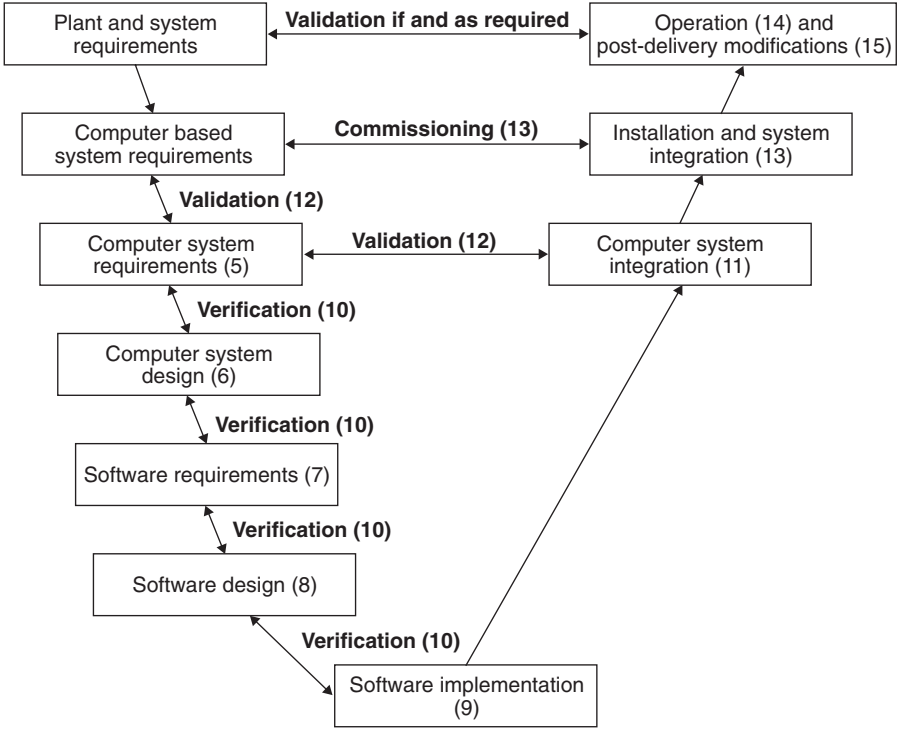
Plant and system requirements

Validation if and as required

Operation (14) and post-delivery modifications (15)

Computer based system requirements

Commissioning (13)

Installation and system integration (13)

Validation (12)

Computer system requirements (5)

Validation (12)

Computer system integration (11)

Verification (10)

Computer system design (6)

Verification (10)

Software requirements (7)

Verification (10)

Software design (8)

Verification (10)

Software implementation (9)